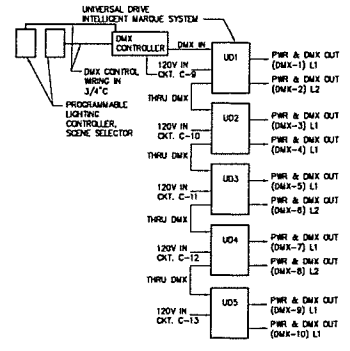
UNIVERSAL DRIVE INTELLIGENT MARQUE SYSTEM

DMX CONTROLLER

DMX IN

120V IN CKT. C-9

DMX CONTROL WIRING IN 3/4"C

PROGRAMMABLE LIGHTING CONTROLLER, SCENE SELECTOR

UD1

PWR & DMX OUT (DMX-1) L1

PWR & DMX OUT (DMX-2) L2

THRU DMX

120V IN CKT. C-10

UD2

PWR & DMX OUT (DMX-3) L1

PWR & DMX OUT (DMX-4) L1

THRU DMX

120V IN CKT. C-11

UD3

PWR & DMX OUT (DMX-5) L1

PWR & DMX OUT (DMX-6) L2

THRU DMX

120V IN CKT. C-12

UD4

PWR & DMX OUT (DMX-7) L1

PWR & DMX OUT (DMX-8) L2

THRU DMX

120V IN CKT. C-13

UD5

PWR & DMX OUT (DMX-9) L1

PWR & DMX OUT (DMX-10) L1